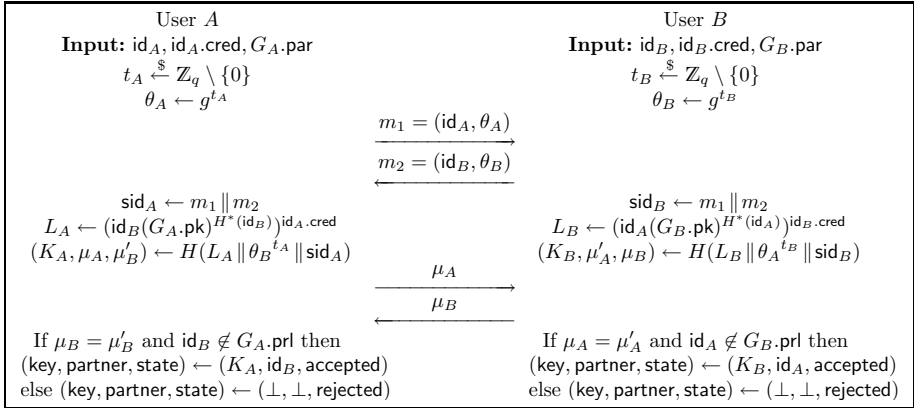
| User $A$ | | User $B$ |
|---|---|---|
| **Input:** $\mathsf{id}_A, \mathsf{id}_A.\mathsf{cred}, G_A.\mathsf{par}$ | | **Input:** $\mathsf{id}_B, \mathsf{id}_B.\mathsf{cred}, G_B.\mathsf{par}$ |
| $t_A \xleftarrow{\$} \mathbb{Z}_q \setminus \{0\}$ | | $t_B \xleftarrow{\$} \mathbb{Z}_q \setminus \{0\}$ |
| $\theta_A \leftarrow g^{t_A}$ | | $\theta_B \leftarrow g^{t_B}$ |
| | $\xrightarrow{m_1 = (\mathsf{id}_A, \theta_A)}$ | |
| | $\xleftarrow{m_2 = (\mathsf{id}_B, \theta_B)}$ | |
| $\mathsf{sid}_A \leftarrow m_1 \,\|\, m_2$ | | $\mathsf{sid}_B \leftarrow m_1 \,\|\, m_2$ |
| $L_A \leftarrow (\mathsf{id}_B(G_A.\mathsf{pk})^{H^*(\mathsf{id}_B)})^{\mathsf{id}_A.\mathsf{cred}}$ | | $L_B \leftarrow (\mathsf{id}_A(G_B.\mathsf{pk})^{H^*(\mathsf{id}_A)})^{\mathsf{id}_B.\mathsf{cred}}$ |
| $(K_A, \mu_A, \mu'_B) \leftarrow H(L_A \,\|\, {\theta_B}^{t_A} \,\|\, \mathsf{sid}_A)$ | | $(K_B, \mu'_A, \mu_B) \leftarrow H(L_B \,\|\, {\theta_A}^{t_B} \,\|\, \mathsf{sid}_B)$ |
| | $\xrightarrow{\mu_A}$ | |
| | $\xleftarrow{\mu_B}$ | |
| If $\mu_B = \mu'_B$ and $\mathsf{id}_B \notin G_A.\mathsf{prl}$ then | | If $\mu_A = \mu'_A$ and $\mathsf{id}_A \notin G_B.\mathsf{prl}$ then |
| $(\mathsf{key}, \mathsf{partner}, \mathsf{state}) \leftarrow (K_A, \mathsf{id}_B, \mathsf{accepted})$ | | $(\mathsf{key}, \mathsf{partner}, \mathsf{state}) \leftarrow (K_B, \mathsf{id}_A, \mathsf{accepted})$ |
| else $(\mathsf{key}, \mathsf{partner}, \mathsf{state}) \leftarrow (\perp, \perp, \mathsf{rejected})$ | | else $(\mathsf{key}, \mathsf{partner}, \mathsf{state}) \leftarrow (\perp, \perp, \mathsf{rejected})$ |